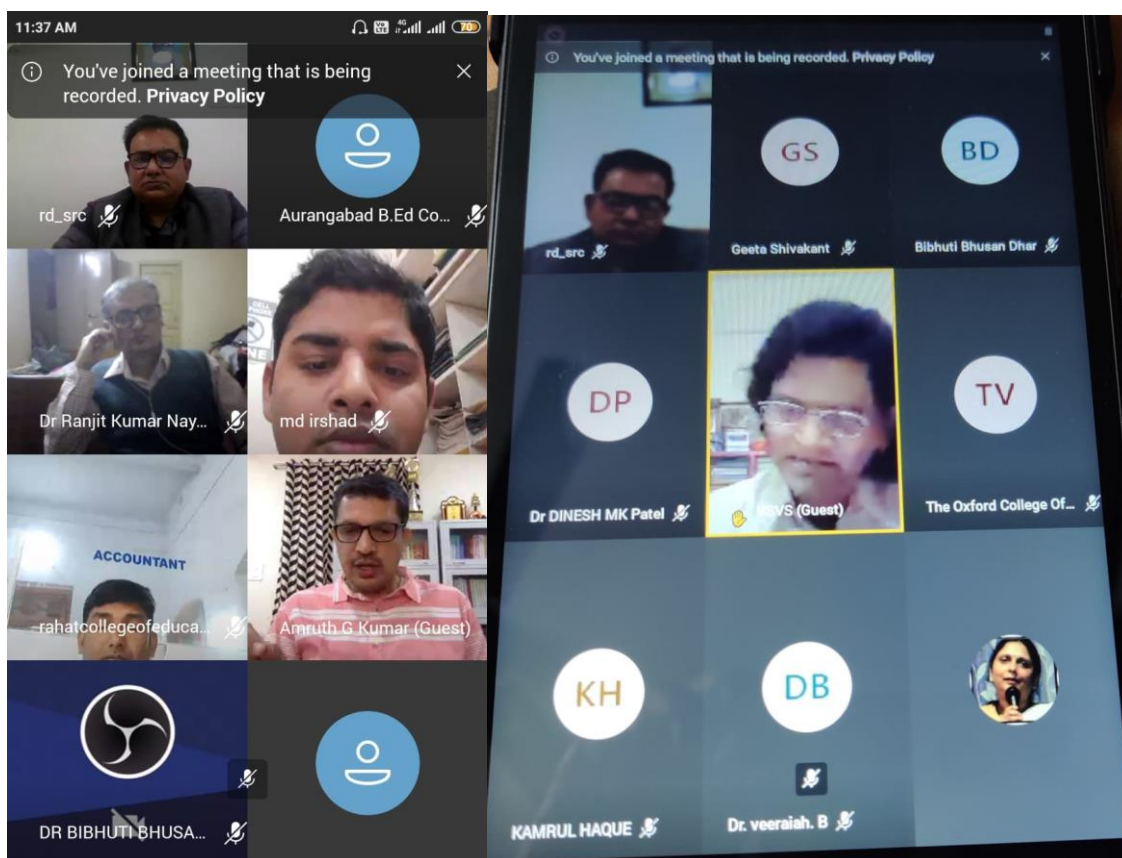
11:37 AM

70

You've joined a meeting that is being recorded. Privacy Policy

rd_src

Aurangabad B.Ed Co...

Dr Ranjit Kumar Nay...

md irshad

ACCOUNTANT

rahatcollegeofeduca...

Amruth G Kumar (Guest)

DR BIBHUTI BHUSA...

You've joined a meeting that is being recorded. Privacy Policy

rd_src

GS

Geeta Shivakant

BD

Bibhuti Bhusan Dhar

DP

Dr DINESH MK Patel

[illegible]SVS (Guest)

TV

The Oxford College Of...

KH

KAMRUL HAQUE

DB

Dr. veeraiah. B